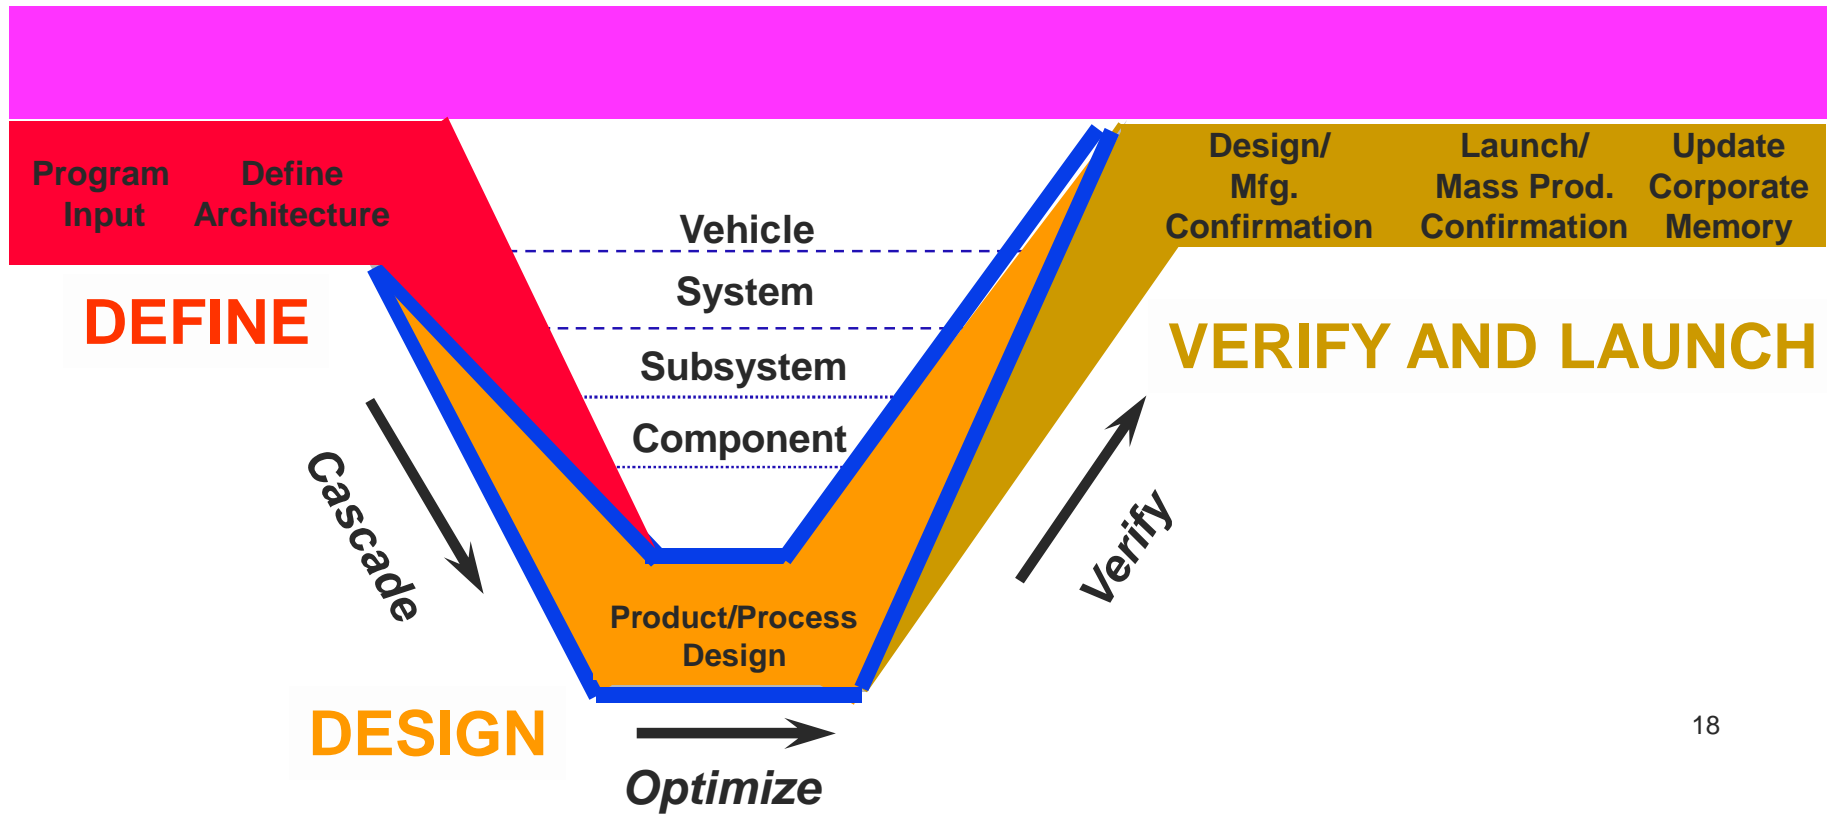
Program Input

Define Architecture

DEFINE

Vehicle

System

Subsystem

Component

Design/ Mfg. Confirmation

Launch/ Mass Prod. Confirmation

Update Corporate Memory

VERIFY AND LAUNCH

Cascade

Verify

Product/Process Design

DESIGN

Optimize

18